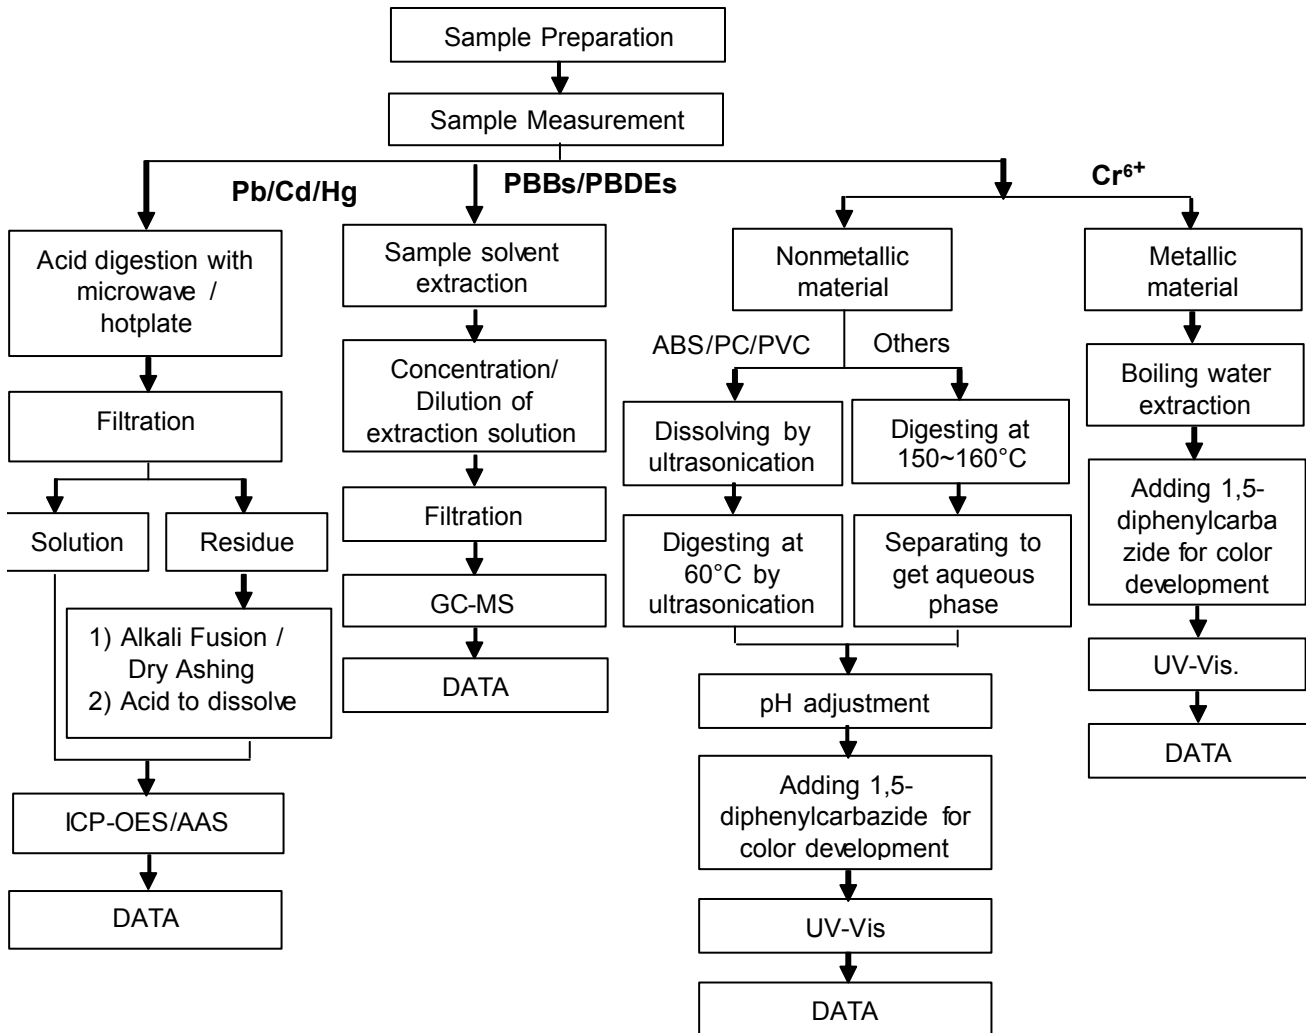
Sample Preparation

Sample Measurement

Pb/Cd/Hg

PBBs/PBDEs

$Cr^{6+}$

Acid digestion with microwave / hotplate

Filtration

Solution

Residue

1) Alkali Fusion / Dry Ashing
2) Acid to dissolve

ICP-OES/AAS

DATA

Sample solvent extraction

Concentration/ Dilution of extraction solution

Filtration

GC-MS

DATA

Nonmetallic material

ABS/PC/PVC

Others

Dissolving by ultrasonication

Digesting at 150~160°C

Digesting at 60°C by ultrasonication

Separating to get aqueous phase

pH adjustment

Adding 1,5-diphenylcarbazide for color development

UV-Vis

DATA

Metallic material

Boiling water extraction

Adding 1,5-diphenylcarbazide for color development

UV-Vis.

DATA